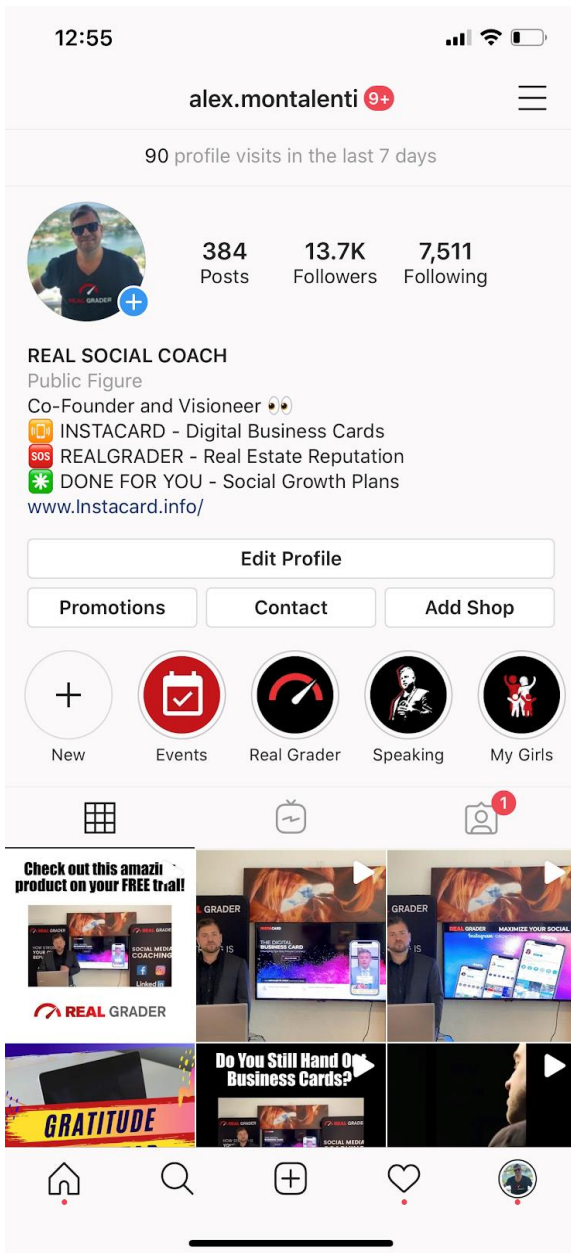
12:55

alex.montalenti 9+

90 profile visits in the last 7 days

384 Posts
13.7K Followers
7,511 Following

REAL SOCIAL COACH
Public Figure
Co-Founder and Visioneer 👀
📳 INSTACARD - Digital Business Cards
🆘 REALGRADER - Real Estate Reputation
✳️ DONE FOR YOU - Social Growth Plans
www.Instacard.info/

Edit Profile

Promotions
Contact
Add Shop

New
Events
Real Grader
Speaking
My Girls

1

Check out this amazi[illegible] product on your FREE trial!
REAL GRADER

GRADER
REAL GRADER
THE DIGITAL BUSINESS CARD

GRADER
REAL GRADER MAXIMIZE YOUR SOCIAL

GRATITUDE

Do You Still Hand Ou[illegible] Business Cards?